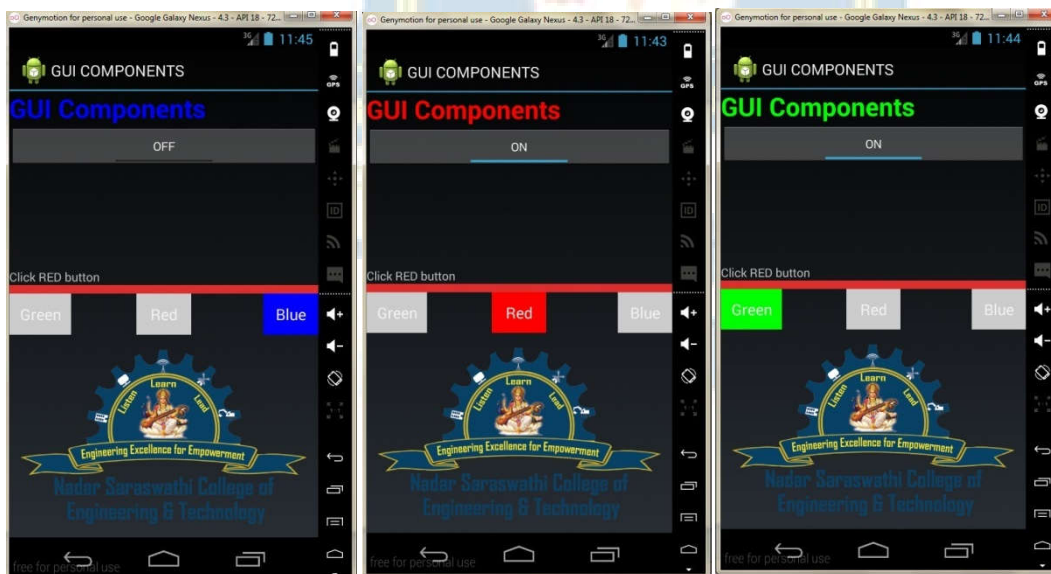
Genymotion for personal use - Google Galaxy Nexus - 4.3 - API 18 - 72...

11:45

GUI COMPONENTS

GUI Components

OFF

Click RED button

Green

Red

Blue

Learn

Listen

Lead

Engineering Excellence for Empowerment

Nadar Saraswathi College of Engineering & Technology

free for personal use

Genymotion for personal use - Google Galaxy Nexus - 4.3 - API 18 - 72...

11:43

GUI COMPONENTS

GUI Components

ON

Click RED button

Green

Red

Blue

Learn

Listen

Lead

Engineering Excellence for Empowerment

Nadar Saraswathi College of Engineering & Technology

free for personal use

Genymotion for personal use - Google Galaxy Nexus - 4.3 - API 18 - 72...

11:44

GUI COMPONENTS

GUI Components

ON

Click RED button

Green

Red

Blue

Learn

Listen

Lead

Engineering Excellence for Empowerment

Nadar Saraswathi College of Engineering & Technology

free for personal use